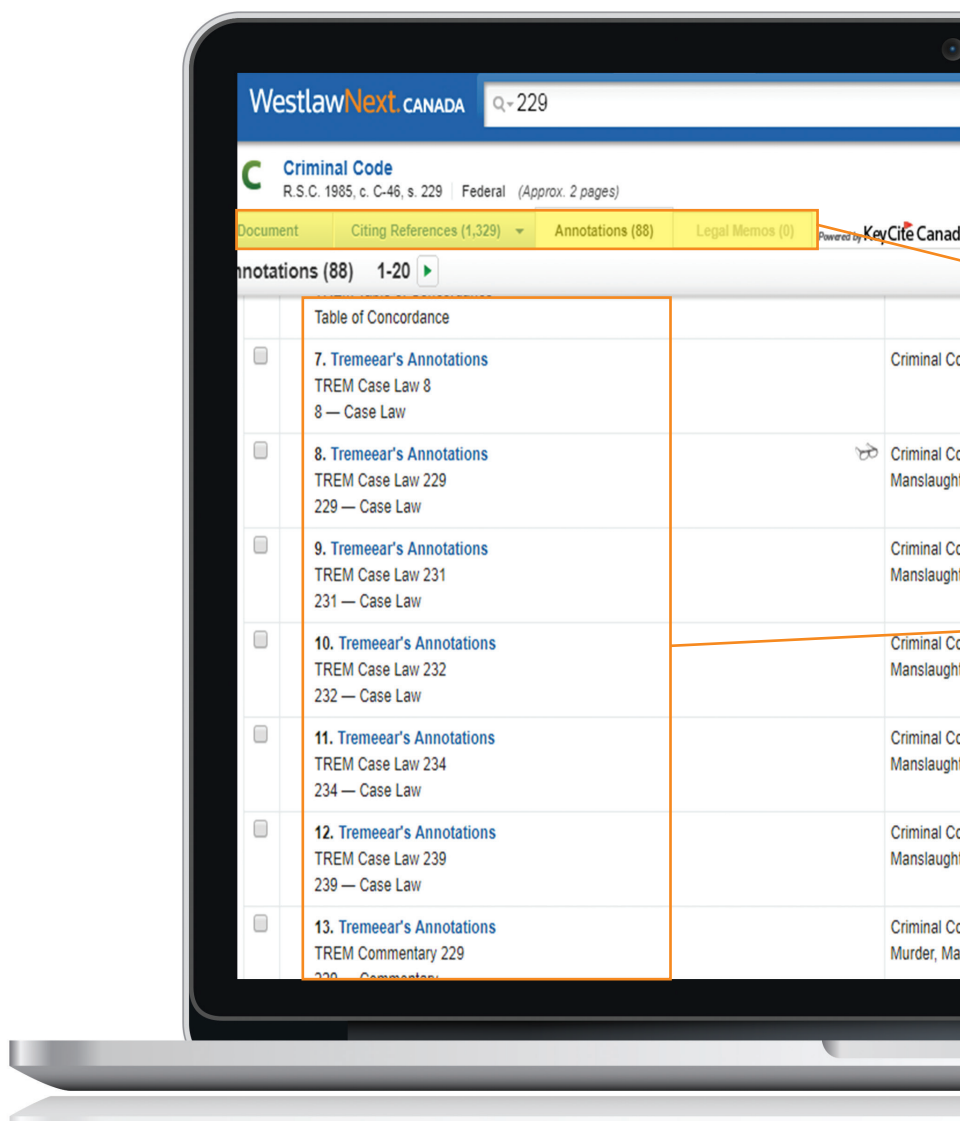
WestlawNext CANADA

229

C Criminal Code
R.S.C. 1985, c. C-46, s. 229 | Federal (Approx. 2 pages)

Document | Citing References (1,329) | Annotations (88) | Legal Memos (0) | Powered by KeyCite Canad

nnotations (88) 1-20

Table of Concordance

7. Tremeear's Annotations
TREM Case Law 8
8 — Case Law
Criminal Co

8. Tremeear's Annotations
TREM Case Law 229
229 — Case Law
Criminal Co
Manslaught

9. Tremeear's Annotations
TREM Case Law 231
231 — Case Law
Criminal Co
Manslaught

10. Tremeear's Annotations
TREM Case Law 232
232 — Case Law
Criminal Co
Manslaught

11. Tremeear's Annotations
TREM Case Law 234
234 — Case Law
Criminal Co
Manslaught

12. Tremeear's Annotations
TREM Case Law 239
239 — Case Law
Criminal Co
Manslaught

13. Tremeear's Annotations
TREM Commentary 229
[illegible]
Criminal Co
Murder, Ma